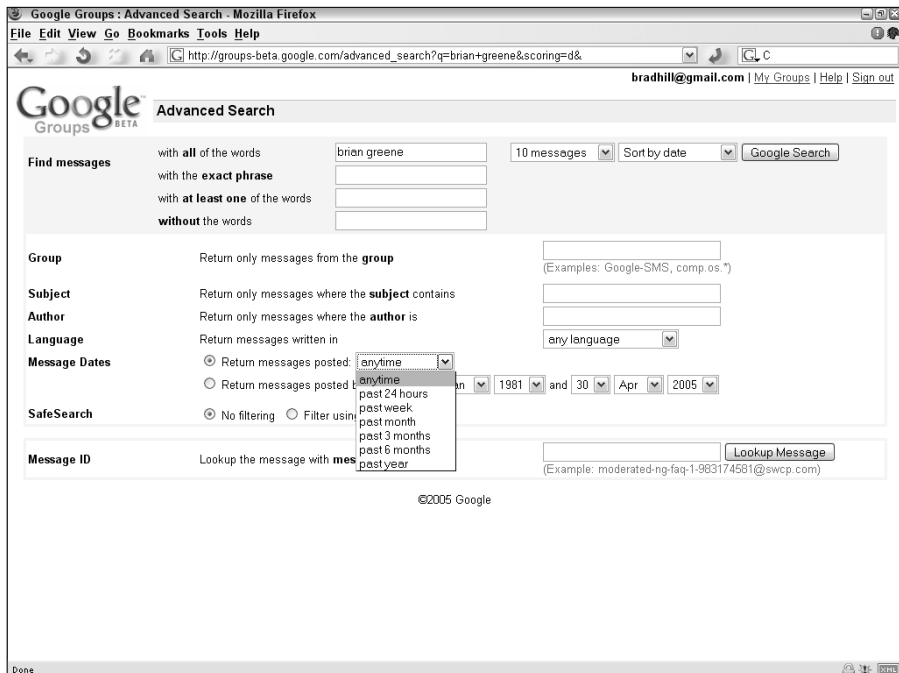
Google Groups : Advanced Search - Mozilla Firefox

File Edit View Go Bookmarks Tools Help

http://groups-beta.google.com/advanced_search?q=brian+greene&scoring=d&

G C

bradhill@gmail.com | My Groups | Help | Sign out

Google Groups BETA

Advanced Search

Find messages

with **all** of the words brian greene

10 messages Sort by date Google Search

with the **exact phrase**

with **at least one** of the words

**without** the words

Group Return only messages from the **group**

(Examples: Google-SMS, comp.os.*)

Subject Return only messages where the **subject** contains

Author Return only messages where the **author** is

Language Return messages written in any language

Message Dates Return messages posted: anytime

anytime
past 24 hours
past week
past month
past 3 months
past 6 months
past year

Return messages posted b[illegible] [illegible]an 1981 and 30 Apr 2005

SafeSearch No filtering Filter usin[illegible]

Message ID Lookup the message with mes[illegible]

Lookup Message

(Example: moderated-ng-faq-1-983174581@swcp.com)

©2005 Google

Done